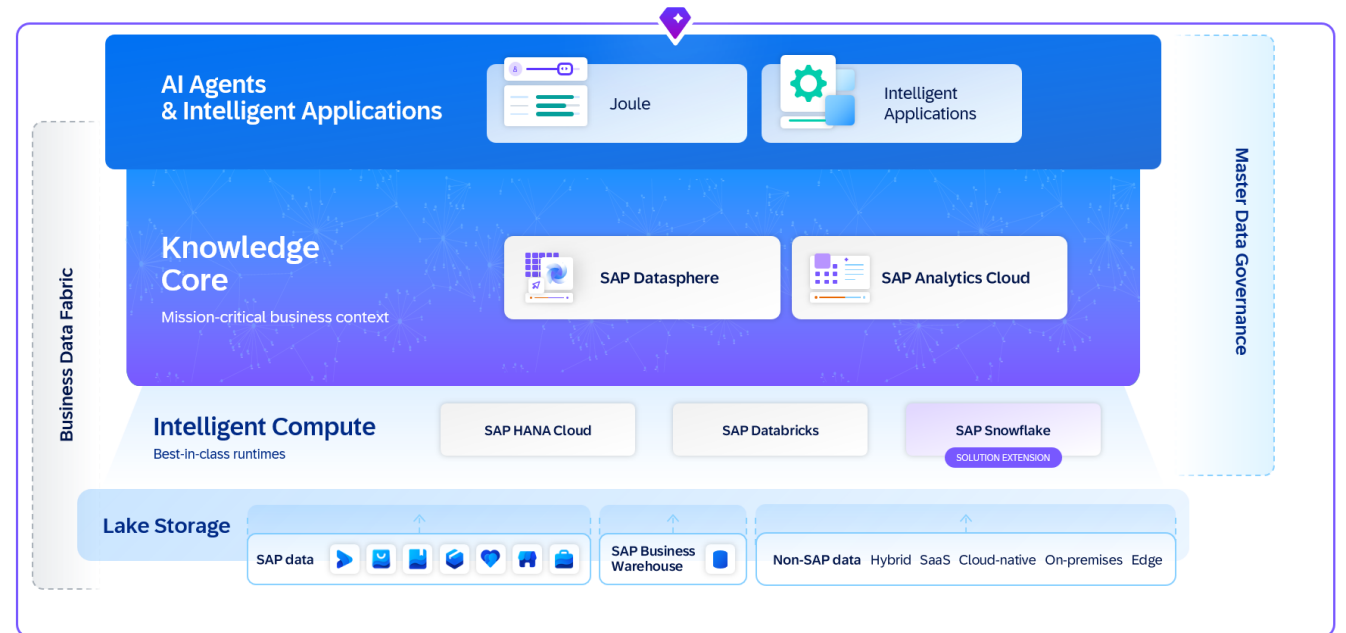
AI Agents
& Intelligent Applications

Joule

Intelligent Applications

Business Data Fabric

Master Data Governance

Knowledge Core

Mission-critical business context

SAP Datasphere

SAP Analytics Cloud

Intelligent Compute

Best-in-class runtimes

SAP HANA Cloud

SAP Databricks

SAP Snowflake

SOLUTION EXTENSION

Lake Storage

SAP data

SAP Business Warehouse

Non-SAP data Hybrid SaaS Cloud-native On-premises Edge